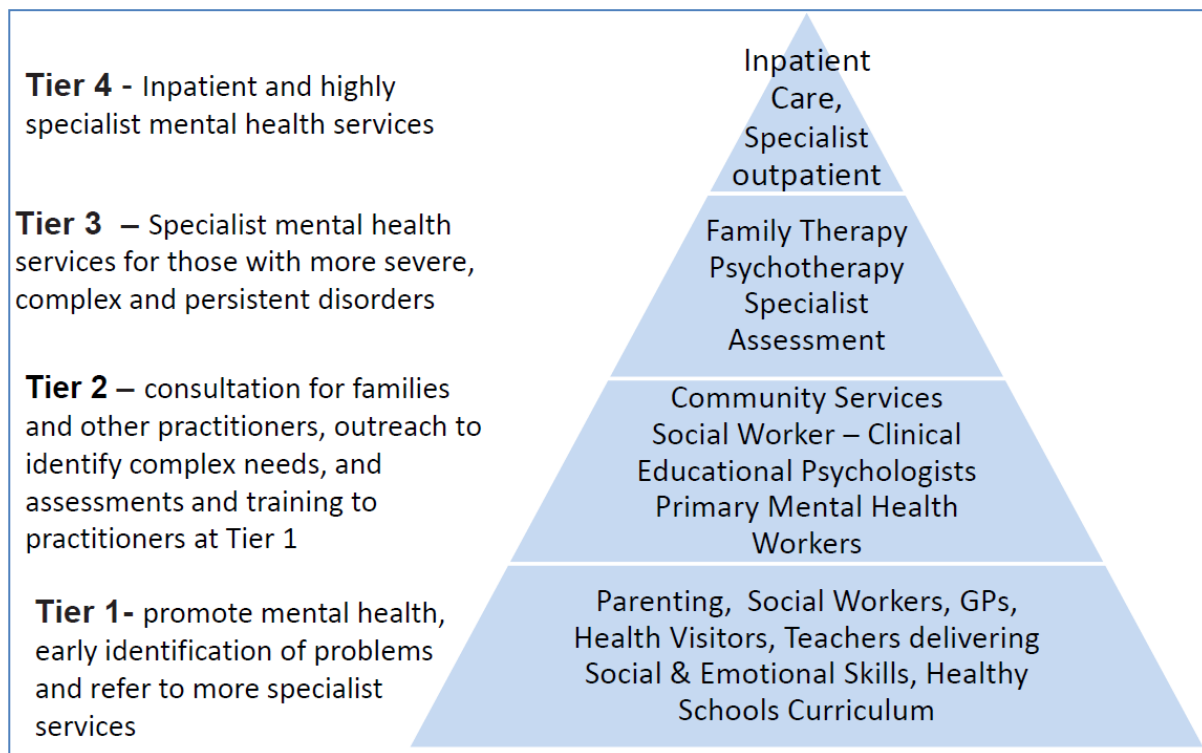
**Tier 4 -** Inpatient and highly specialist mental health services

Inpatient Care, Specialist outpatient

**Tier 3** – Specialist mental health services for those with more severe, complex and persistent disorders

Family Therapy
Psychotherapy
Specialist Assessment

**Tier 2** – consultation for families and other practitioners, outreach to identify complex needs, and assessments and training to practitioners at Tier 1

Community Services
Social Worker – Clinical
Educational Psychologists
Primary Mental Health Workers

**Tier 1-** promote mental health, early identification of problems and refer to more specialist services

Parenting, Social Workers, GPs, Health Visitors, Teachers delivering Social & Emotional Skills, Healthy Schools Curriculum